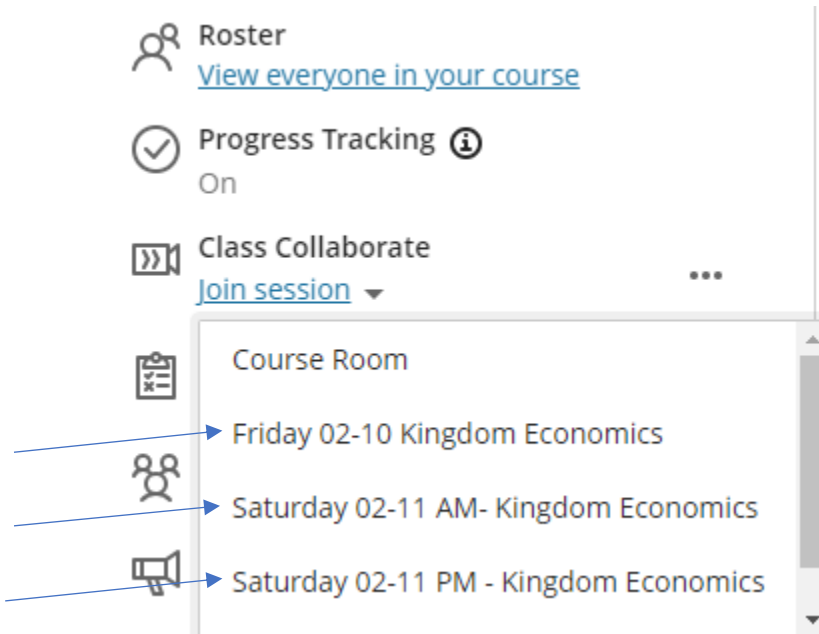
Roster
View everyone in your course

Progress Tracking

On

Class Collaborate
Join session

Course Room

Friday 02-10 Kingdom Economics

Saturday 02-11 AM- Kingdom Economics

Saturday 02-11 PM - Kingdom Economics